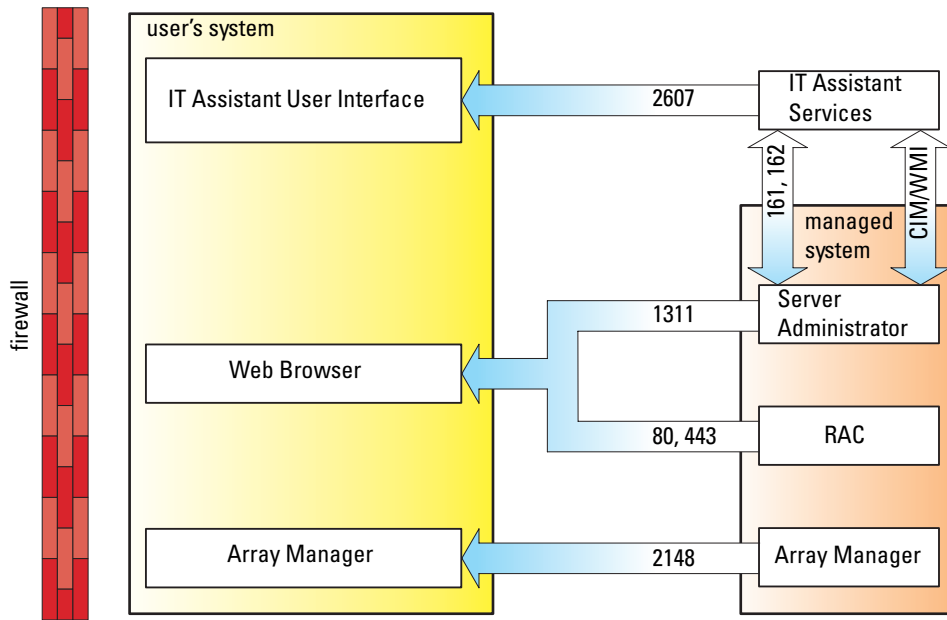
firewall

user's system

IT Assistant User Interface

Web Browser

Array Manager

2607

IT Assistant Services

161, 162

CIM/WMI

managed system

1311

Server Administrator

80, 443

RAC

2148

Array Manager